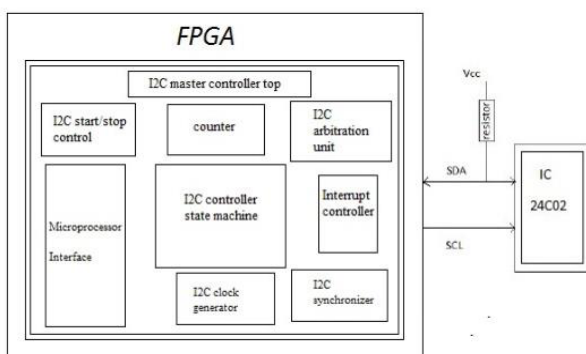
FPGA

I2C master controller top

I2C start/stop control

counter

I2C arbitration unit

Microprocessor

Interface

I2C controller state machine

Interrupt controller

I2C clock generator

I2C synchronizer

Vcc

resistor

SDA

SCL

IC

24C02